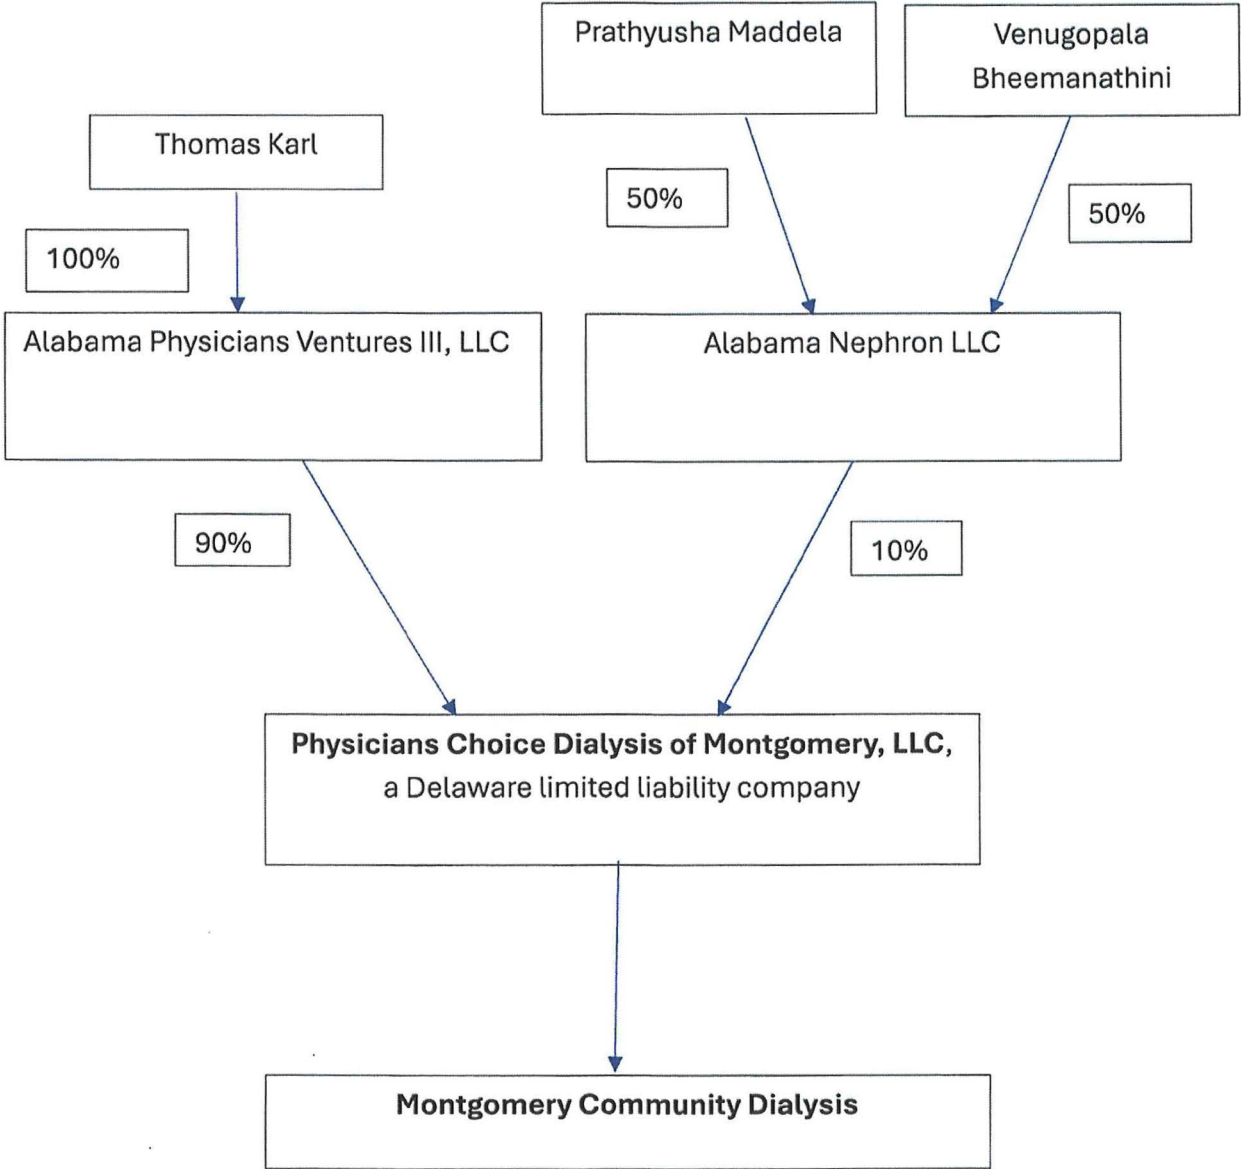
Prathyusha Maddela

Venugopala Bheemanathini

Thomas Karl

50%

50%

100%

Alabama Physicians Ventures III, LLC

Alabama Nephron LLC

90%

10%

**Physicians Choice Dialysis of Montgomery, LLC,** a Delaware limited liability company

**Montgomery Community Dialysis**